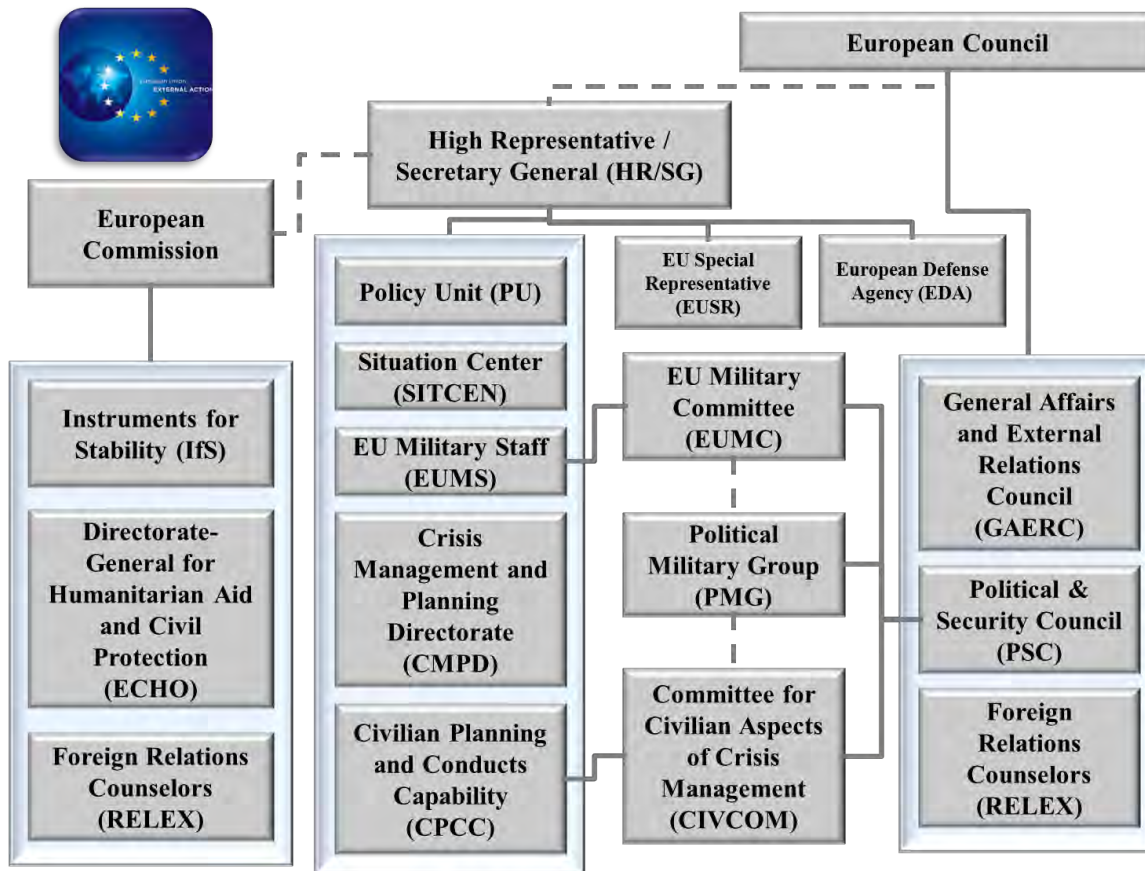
EUROPEAN UNION
EXTERNAL ACTION

European Council

High Representative / Secretary General (HR/SG)

European Commission

Policy Unit (PU)

EU Special Representative (EUSR)

European Defense Agency (EDA)

Situation Center (SITCEN)

EU Military Committee (EUMC)

General Affairs and External Relations Council (GAERC)

Instruments for Stability (IfS)

EU Military Staff (EUMS)

Crisis Management and Planning Directorate (CMPD)

Political Military Group (PMG)

Directorate-General for Humanitarian Aid and Civil Protection (ECHO)

Political & Security Council (PSC)

Civilian Planning and Conducts Capability (CPCC)

Committee for Civilian Aspects of Crisis Management (CIVCOM)

Foreign Relations Counselors (RELEX)

Foreign Relations Counselors (RELEX)